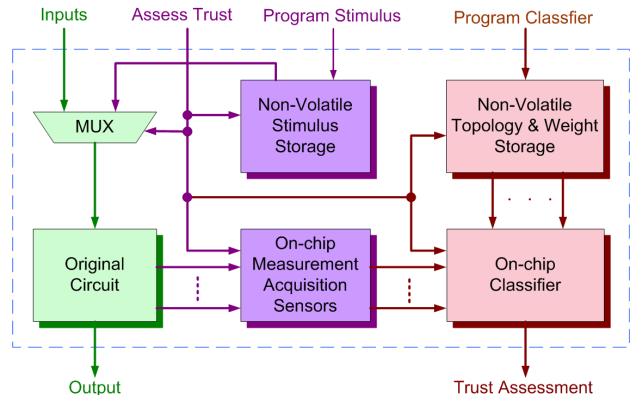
Inputs

Assess Trust

Program Stimulus

Program Classfier

MUX

Non-Volatile Stimulus Storage

Non-Volatile Topology & Weight Storage

. . .

Original Circuit

On-chip Measurement Acquisition Sensors

On-chip Classifier

Output

Trust Assessment